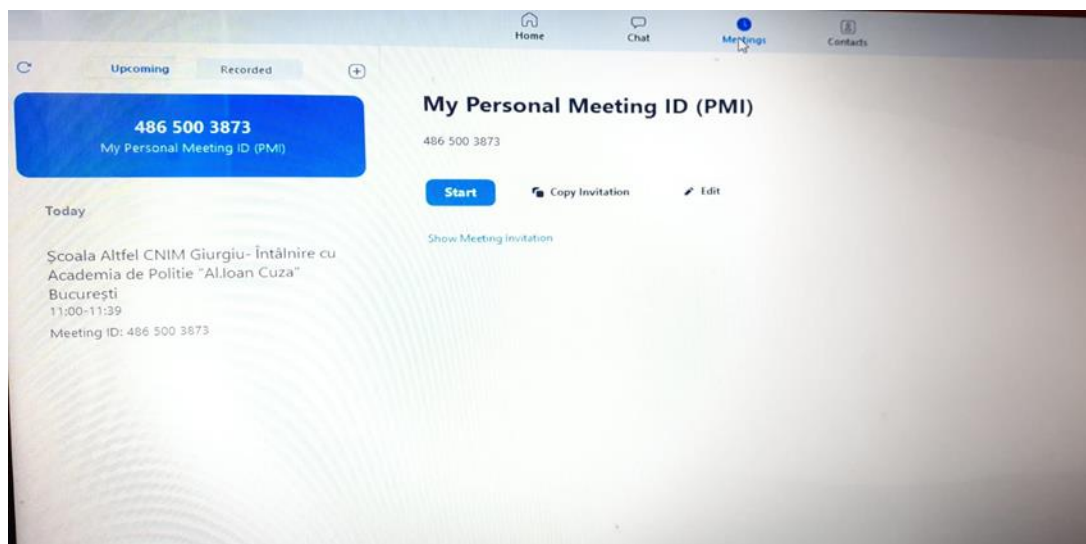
Home
Chat
Meetings
Contacts

Upcoming
Recorded

486 500 3873
My Personal Meeting ID (PMI)

Today

Şcoala Altfel CNIM Giurgiu- Întâlnire cu Academia de Politie "Al.Ioan Cuza" Bucureşti
11:00-11:39
Meeting ID: 486 500 3873

My Personal Meeting ID (PMI)
486 500 3873

Start
Copy Invitation
Edit

Show Meeting Invitation